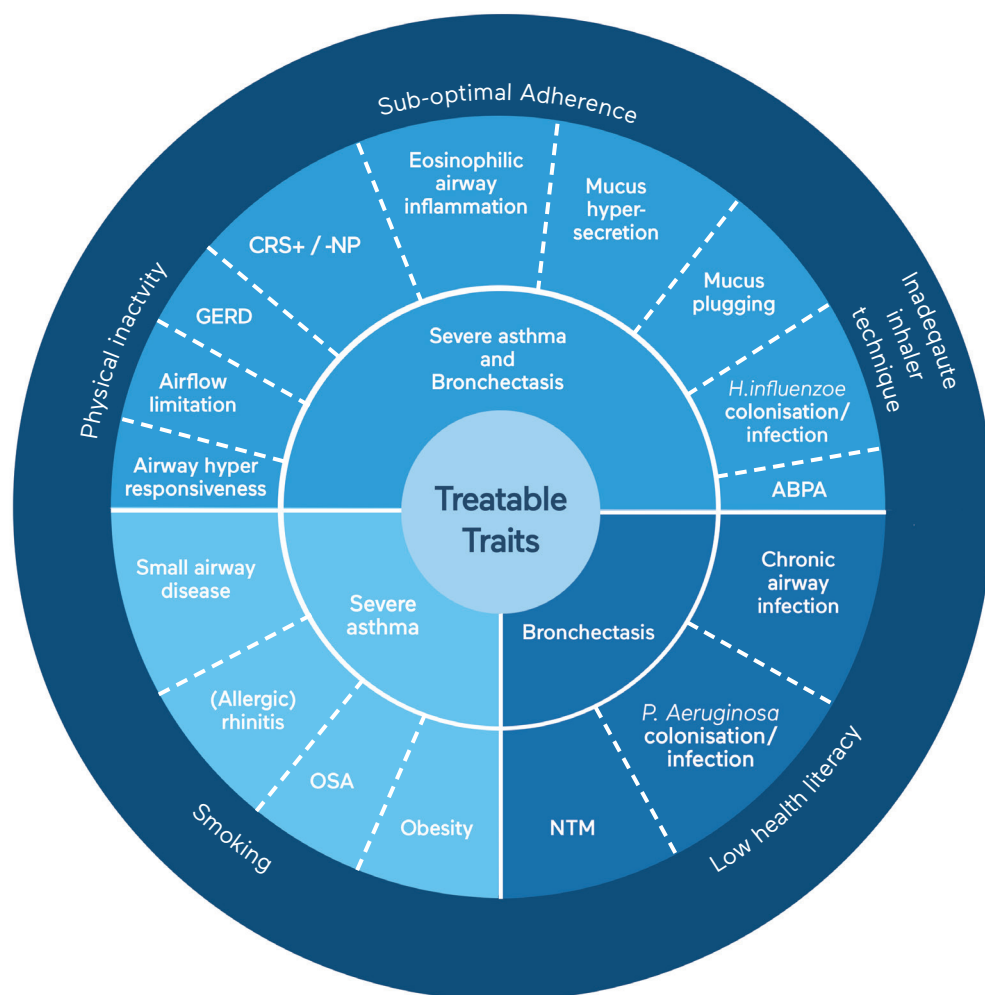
Sub-optimal Adherence

Inadeqaute inhaler technique

Low health literacy

Smoking

Physical inactvity

Eosinophilic airway inflammation

Mucus hyper-secretion

Mucus plugging

H.influenzoe colonisation/ infection

ABPA

CRS+ / -NP

GERD

Airflow limitation

Airway hyper responsiveness

Severe asthma and Bronchectasis

Treatable Traits

Chronic airway infection

Bronchectasis

P. Aeruginosa colonisation/ infection

NTM

Severe asthma

Small airway disease

(Allergic) rhinitis

OSA

Obesity